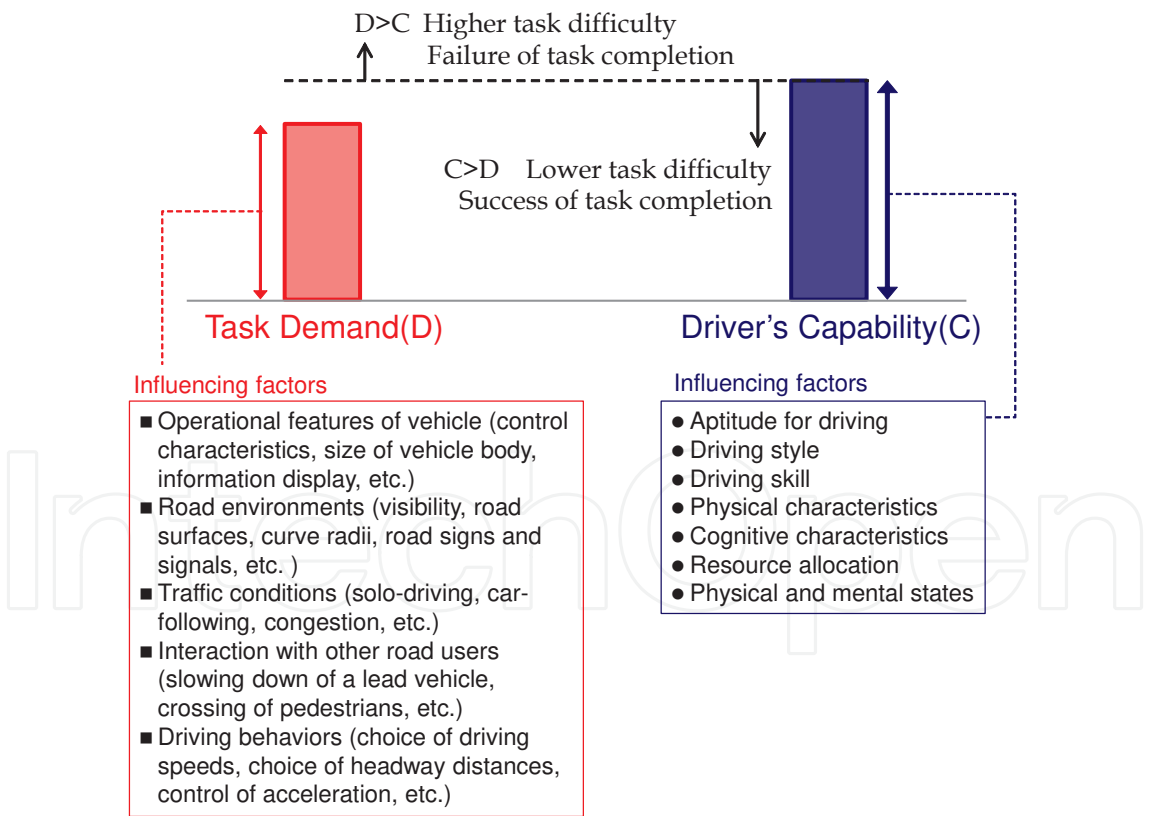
D>C Higher task difficulty
Failure of task completion

C>D Lower task difficulty
Success of task completion

Task Demand(D)

Driver's Capability(C)

Influencing factors

■ Operational features of vehicle (control characteristics, size of vehicle body, information display, etc.)
■ Road environments (visibility, road surfaces, curve radii, road signs and signals, etc. )
■ Traffic conditions (solo-driving, car-following, congestion, etc.)
■ Interaction with other road users (slowing down of a lead vehicle, crossing of pedestrians, etc.)
■ Driving behaviors (choice of driving speeds, choice of headway distances, control of acceleration, etc.)

Influencing factors

● Aptitude for driving
● Driving style
● Driving skill
● Physical characteristics
● Cognitive characteristics
● Resource allocation
● Physical and mental states

IntechOpen